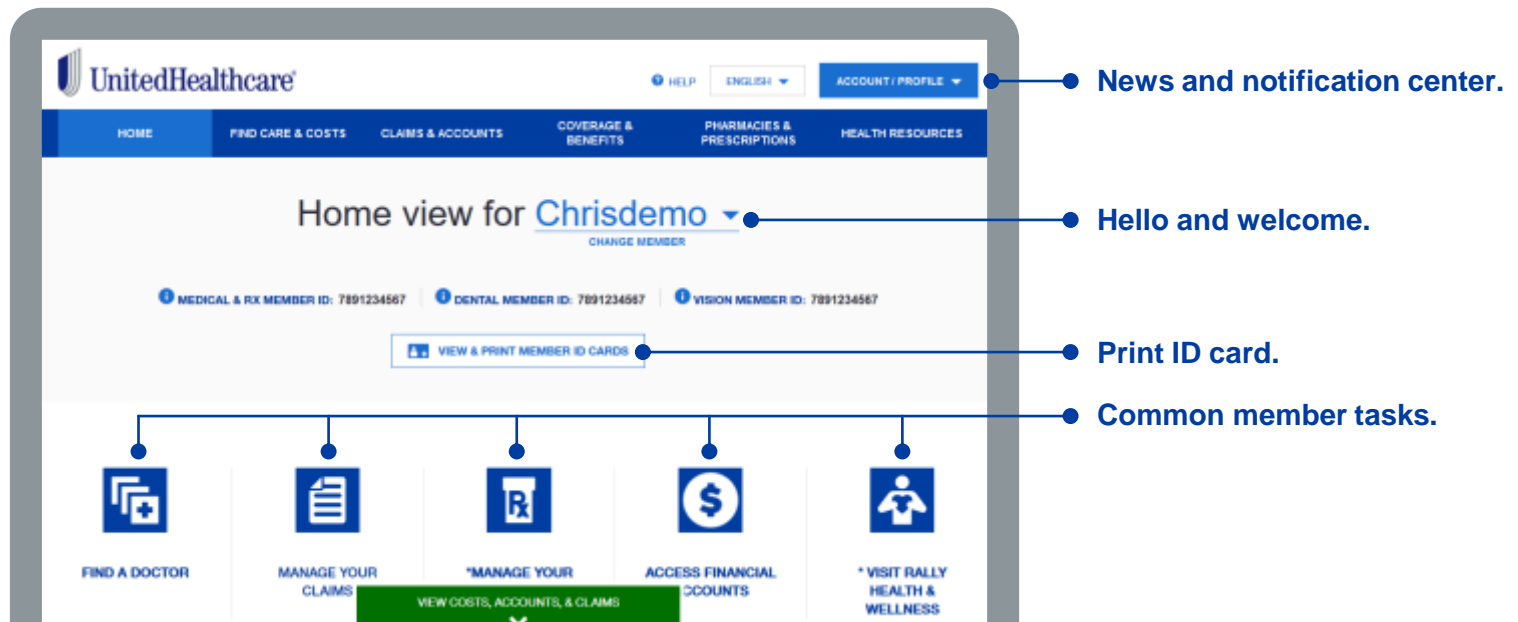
UnitedHealthcare

HELP ENGLISH ACCOUNT / PROFILE

News and notification center.

HOME FIND CARE & COSTS CLAIMS & ACCOUNTS COVERAGE & BENEFITS PHARMACIES & PRESCRIPTIONS HEALTH RESOURCES

Home view for Chrisdemo

CHANGE MEMBER

Hello and welcome.

MEDICAL & RX MEMBER ID: 7891234567 DENTAL MEMBER ID: 7891234567 VISION MEMBER ID: 7891234567

VIEW & PRINT MEMBER ID CARDS

Print ID card.

Common member tasks.

FIND A DOCTOR

MANAGE YOUR CLAIMS

*MANAGE YOUR

ACCESS FINANCIAL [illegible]CCOUNTS

* VISIT RALLY HEALTH & WELLNESS

VIEW COSTS, ACCOUNTS, & CLAIMS